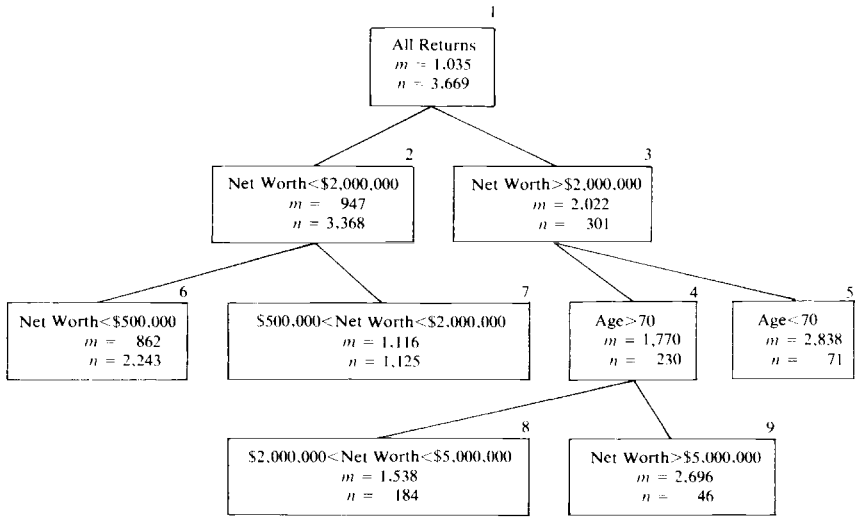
1
All Returns
$m = 1,035$
$n = 3,669$

2
Net Worth<\$2,000,000
$m = 947$
$n = 3,368$

3
Net Worth>\$2,000,000
$m = 2,022$
$n = 301$

6
Net Worth<\$500,000
$m = 862$
$n = 2,243$

7
\$500,000<Net Worth<\$2,000,000
$m = 1,116$
$n = 1,125$

4
Age>70
$m = 1,770$
$n = 230$

5
Age<70
$m = 2,838$
$n = 71$

8
\$2,000,000<Net Worth<\$5,000,000
$m = 1,538$
$n = 184$

9
Net Worth>\$5,000,000
$m = 2,696$
$n = 46$